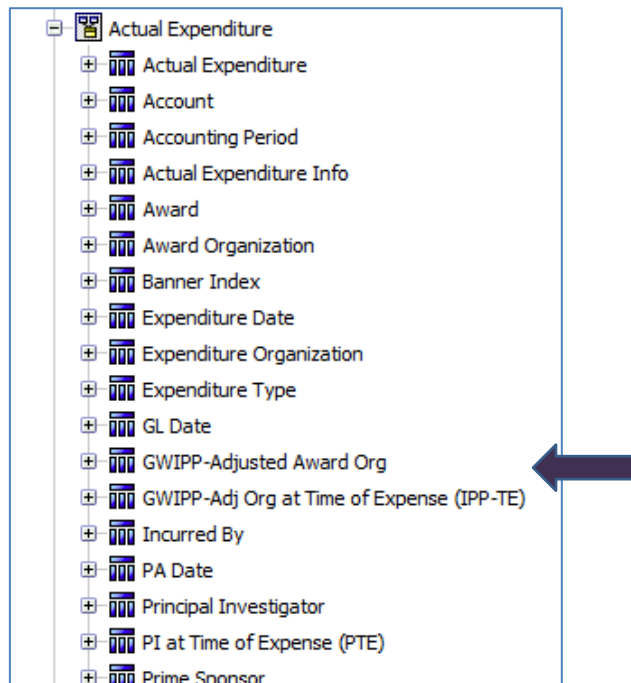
Actual Expenditure
Actual Expenditure
Account
Accounting Period
Actual Expenditure Info
Award
Award Organization
Banner Index
Expenditure Date
Expenditure Organization
Expenditure Type
GL Date
GWIPP-Adjusted Award Org
GWIPP-Adj Org at Time of Expense (IPP-TE)
Incurred By
PA Date
Principal Investigator
PI at Time of Expense (PTE)
Prime Sponsor